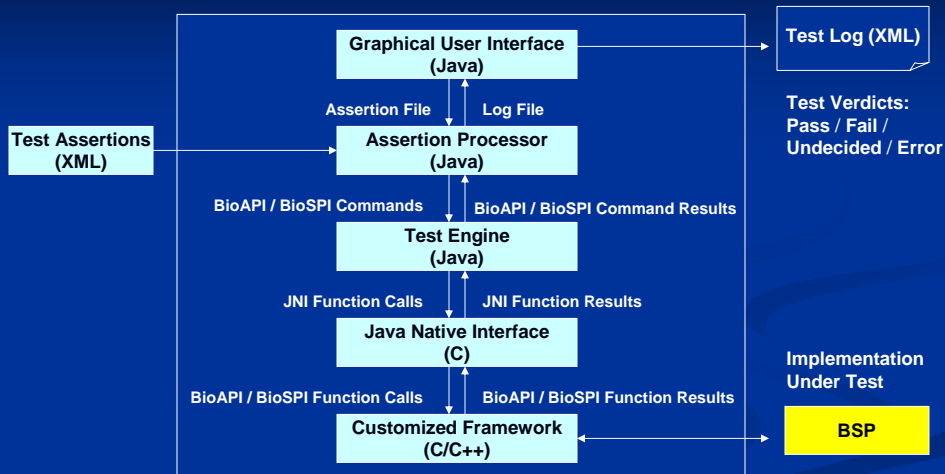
Graphical User Interface
(Java)

Test Log (XML)

Test Verdicts:
Pass / Fail /
Undecided / Error

Assertion File

Log File

Test Assertions
(XML)

Assertion Processor
(Java)

BioAPI / BioSPI Commands

BioAPI / BioSPI Command Results

Test Engine
(Java)

JNI Function Calls

JNI Function Results

Java Native Interface
(C)

Implementation
Under Test

BioAPI / BioSPI Function Calls

BioAPI / BioSPI Function Results

Customized Framework
(C/C++)

BSP